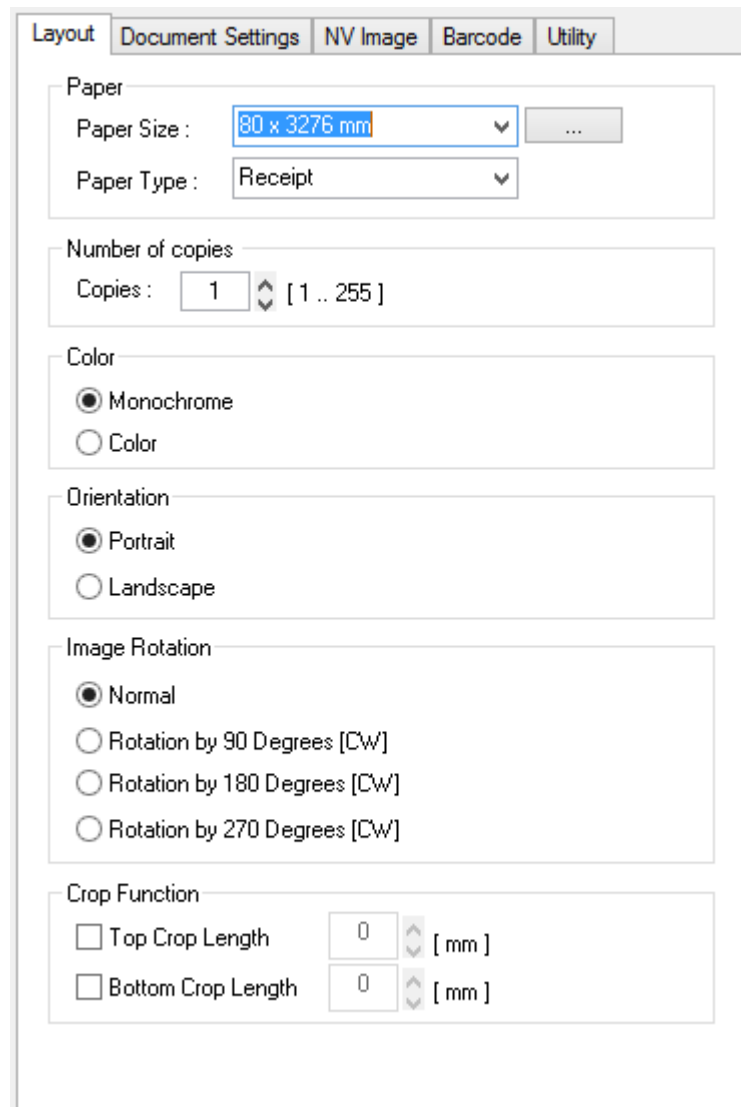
Layout | Document Settings | NV Image | Barcode | Utility

Paper
Paper Size : 80 x 3276 mm ...
Paper Type : Receipt

Number of copies
Copies : 1 [ 1 .. 255 ]

Color
Monochrome
Color

Orientation
Portrait
Landscape

Image Rotation
Normal
Rotation by 90 Degrees [CW]
Rotation by 180 Degrees [CW]
Rotation by 270 Degrees [CW]

Crop Function
Top Crop Length 0 [ mm ]
Bottom Crop Length 0 [ mm ]